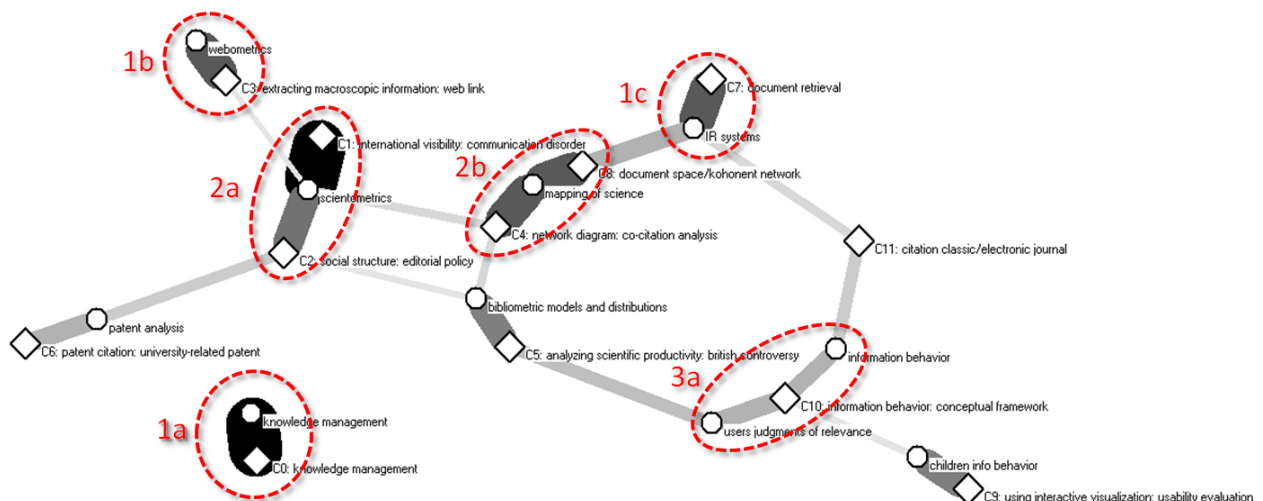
1b
webometrics
C3: extracting macroscopic information: web link
1c
C7: document retrieval
IR systems
C1: international visibility: communication disorder
2a
scientometrics
2b
C8: document space/kohonent network
mapping of science
C4: network diagram: co-citation analysis
C11: citation classic/electronic journal
C2: social structure: editorial policy
bibliometric models and distributions
patent analysis
C6: patent citation: university-related patent
C5: analyzing scientific productivity: british controversy
3a
information behavior
C10: information behavior: conceptual framework
users judgments of relevance
1a
knowledge management
C0: knowledge management
children info behavior
C9: using interactive visualization: usability evaluation